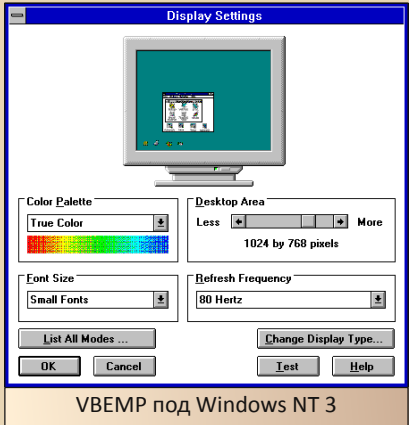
Display Settings

Color Palette
True Color

Desktop Area
Less
More
1024 by 768 pixels

Font Size
Small Fonts

Refresh Frequency
80 Hertz

List All Modes ...
Change Display Type...
OK
Cancel
Test
Help

VBEMP под Windows NT 3